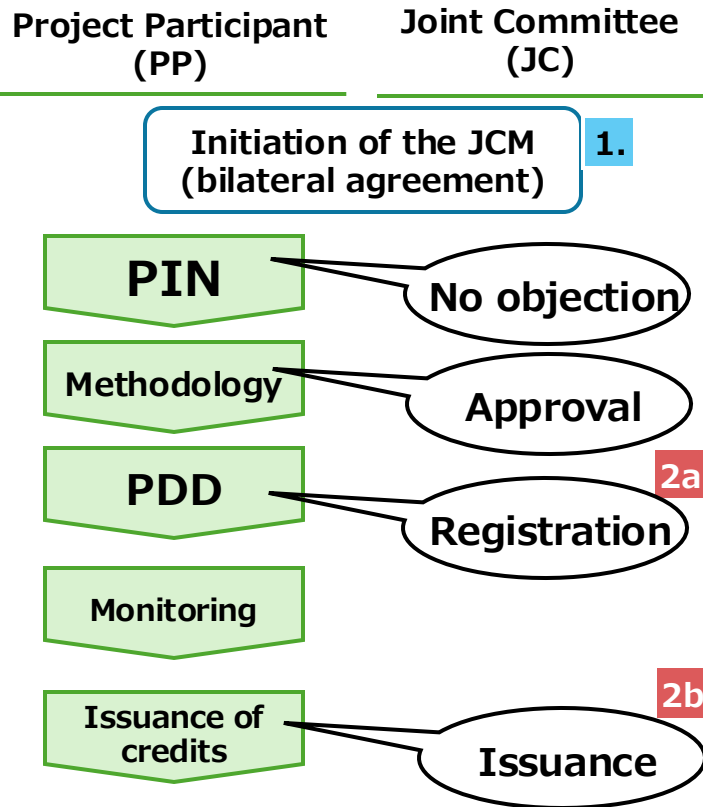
Project Participant (PP)

Joint Committee (JC)

Initiation of the JCM (bilateral agreement)

1.

PIN

No objection

Methodology

Approval

PDD

2a

Registration

Monitoring

2b

Issuance of credits

Issuance